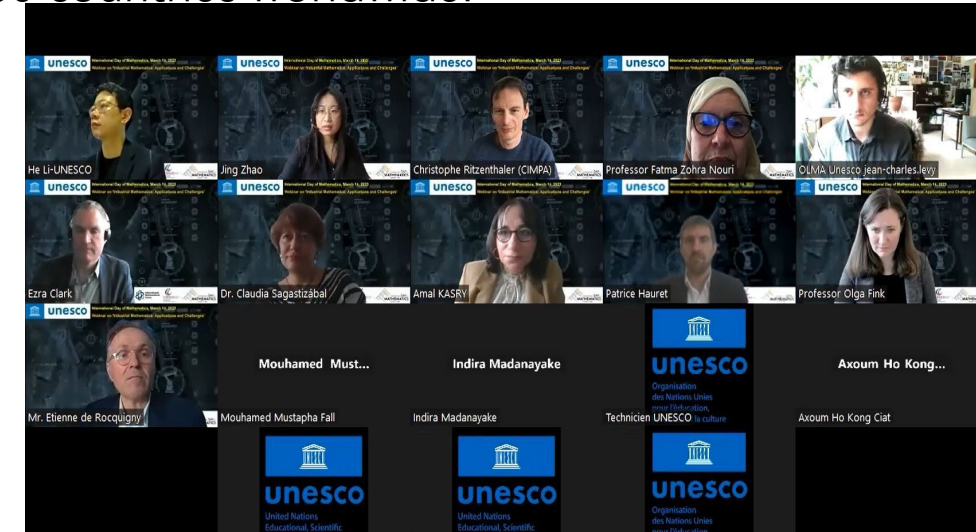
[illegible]

unesco International Day of Mathematics, March 14, 2022 Webinar on "Industrial Mathematics: Applications and Challenges"

He Li-UNESCO

Jing Zhao

Christophe Ritzenthaler (CIMPA)

Professor Fatma Zohra Nouri

OLMA Unesco jean-charles.levy

Ezra Clark

Dr. Claudia Sagastizábal

Amal KASRY

Patrice Hauret

Professor Olga Fink

Mr. Etienne de Rocquigny

Mouhamed Must...

Mouhamed Mustapha Fall

Indira Madanayake

Indira Madanayake

unesco Organisation des Nations Unies pour l'éducation, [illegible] la culture

Technicien UNESCO

Axoum Ho Kong...

Axoum Ho Kong Ciat

unesco United Nations Educational, Scientific

unesco United Nations Educational, Scientific

unesco Organisation des Nations Unies pour l'éducation